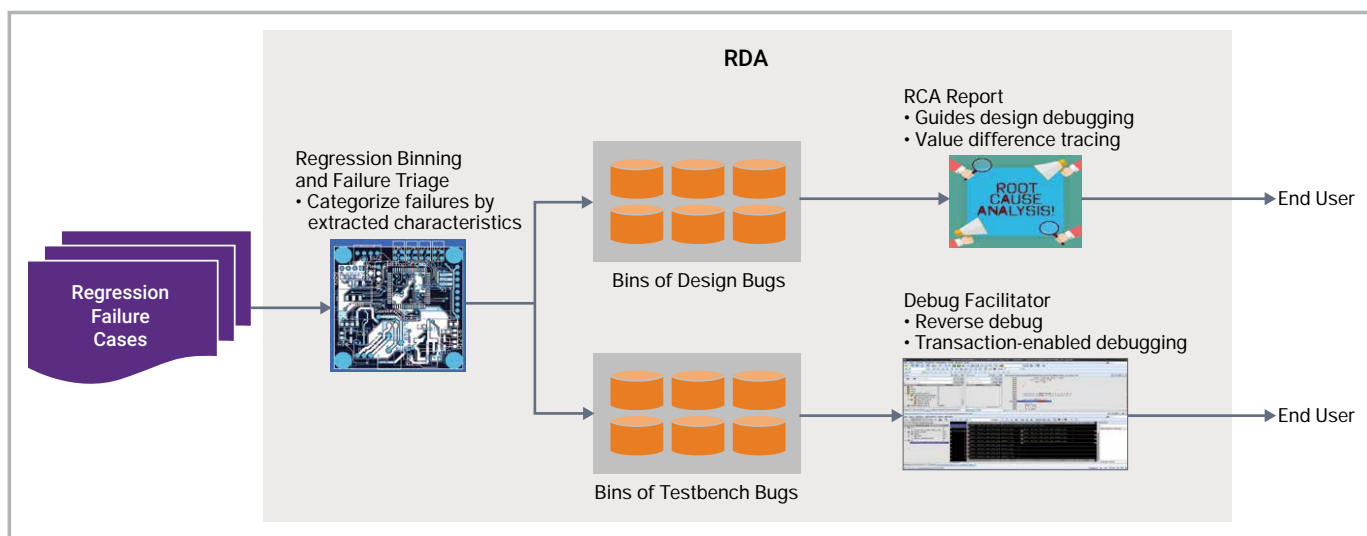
RDA

Regression Failure Cases

Regression Binning and Failure Triage
• Categorize failures by extracted characteristics

Bins of Design Bugs

Bins of Testbench Bugs

RCA Report
• Guides design debugging
• Value difference tracing

ROOT CAUSE ANALYSIS!

End User

Debug Facilitator
• Reverse debug
• Transaction-enabled debugging

End User